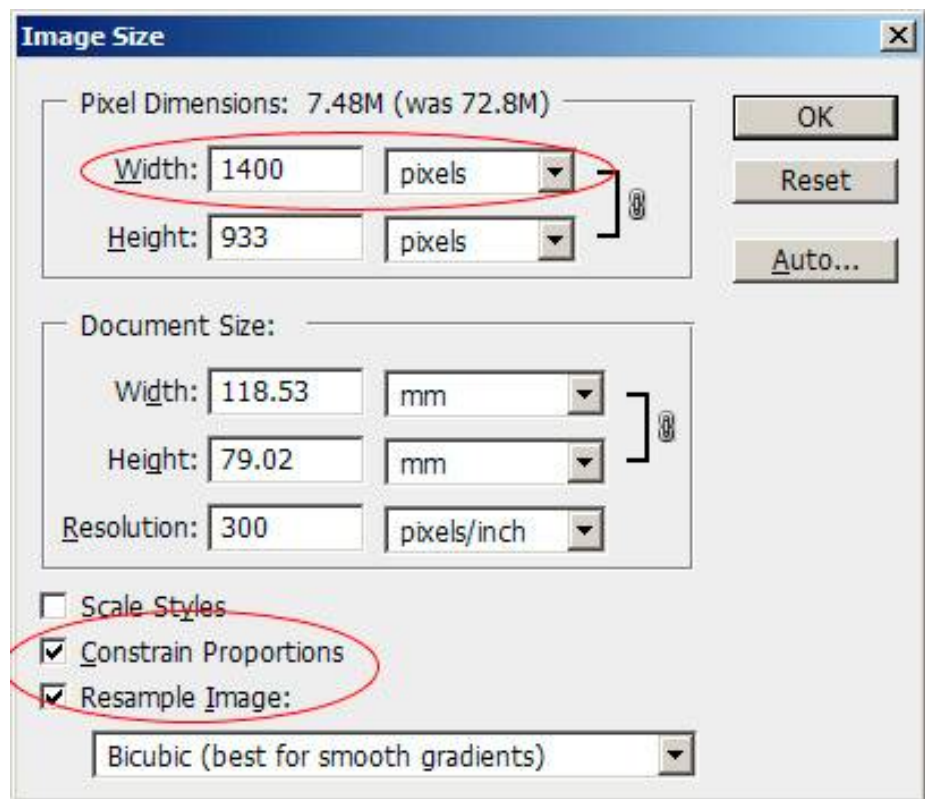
Image Size

Pixel Dimensions: 7.48M (was 72.8M)

Width: 1400 pixels

Height: 933 pixels

OK

Reset

Auto...

Document Size:

Width: 118.53 mm

Height: 79.02 mm

Resolution: 300 pixels/inch

Scale Styles

Constrain Proportions

Resample Image:

Bicubic (best for smooth gradients)